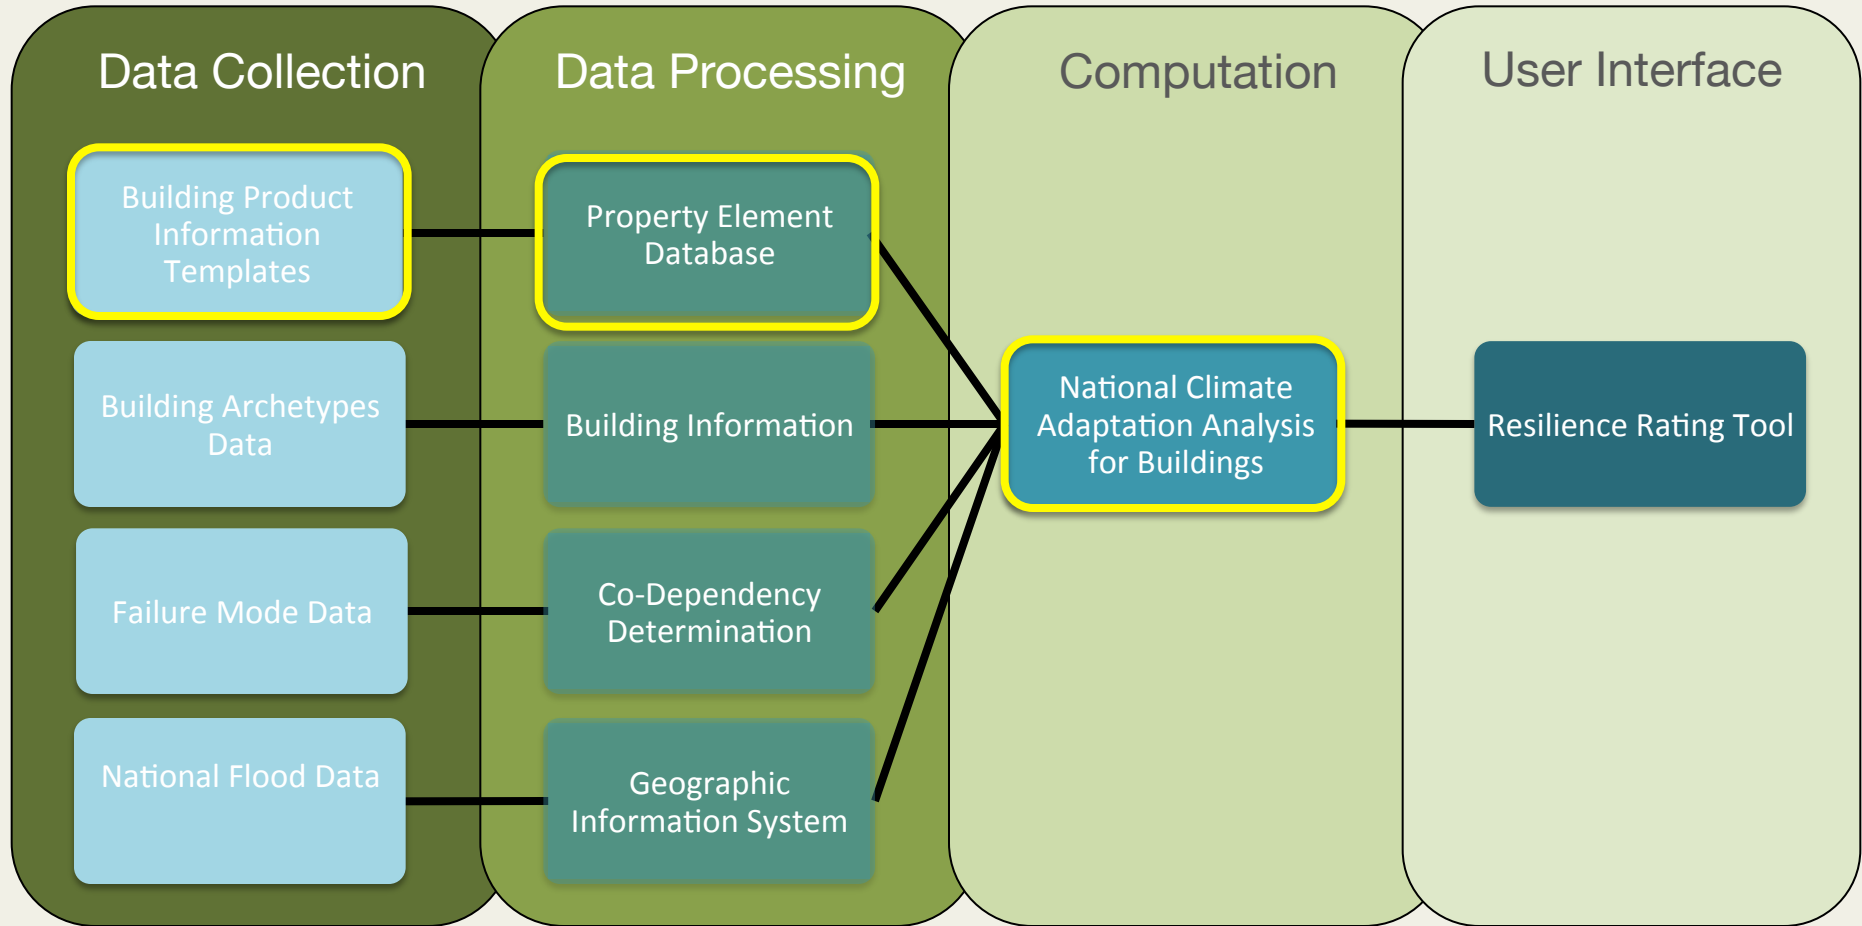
Data Collection

Building Product Information Templates

Building Archetypes Data

Failure Mode Data

National Flood Data

Data Processing

Property Element Database

Building Information

Co-Dependency Determination

Geographic Information System

Computation

National Climate Adaptation Analysis for Buildings

User Interface

Resilience Rating Tool